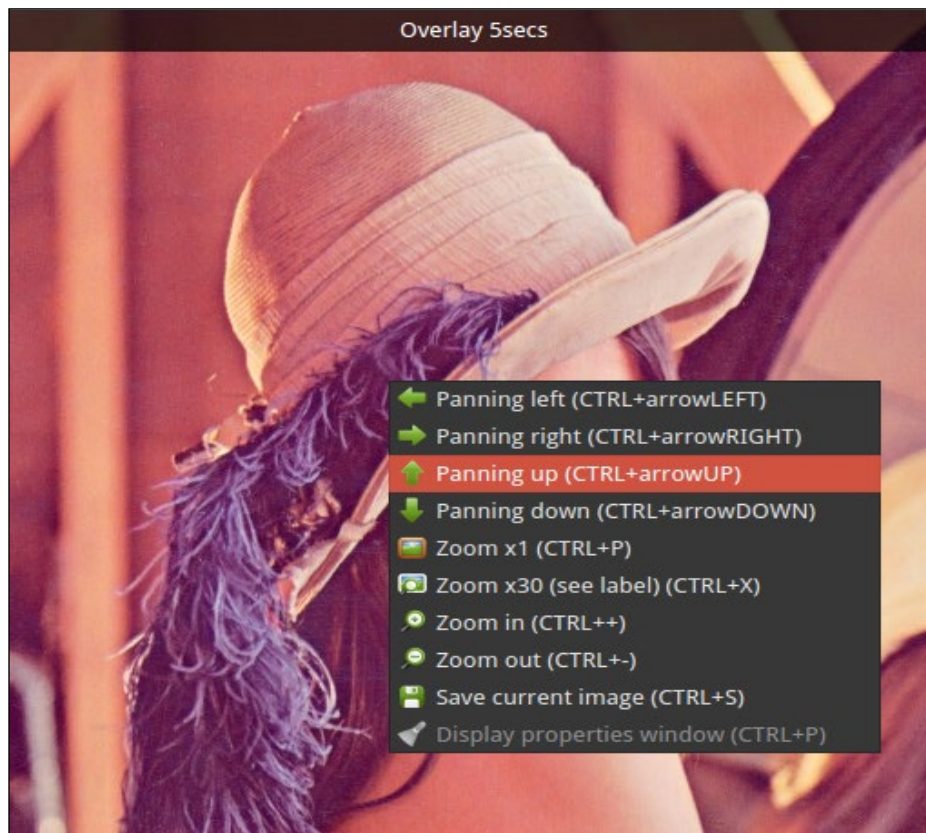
Overlay 5secs

Panning left (CTRL+arrowLEFT)
Panning right (CTRL+arrowRIGHT)
Panning up (CTRL+arrowUP)
Panning down (CTRL+arrowDOWN)
Zoom x1 (CTRL+P)
Zoom x30 (see label) (CTRL+X)
Zoom in (CTRL++)
Zoom out (CTRL+-)
Save current image (CTRL+S)
Display properties window (CTRL+P)